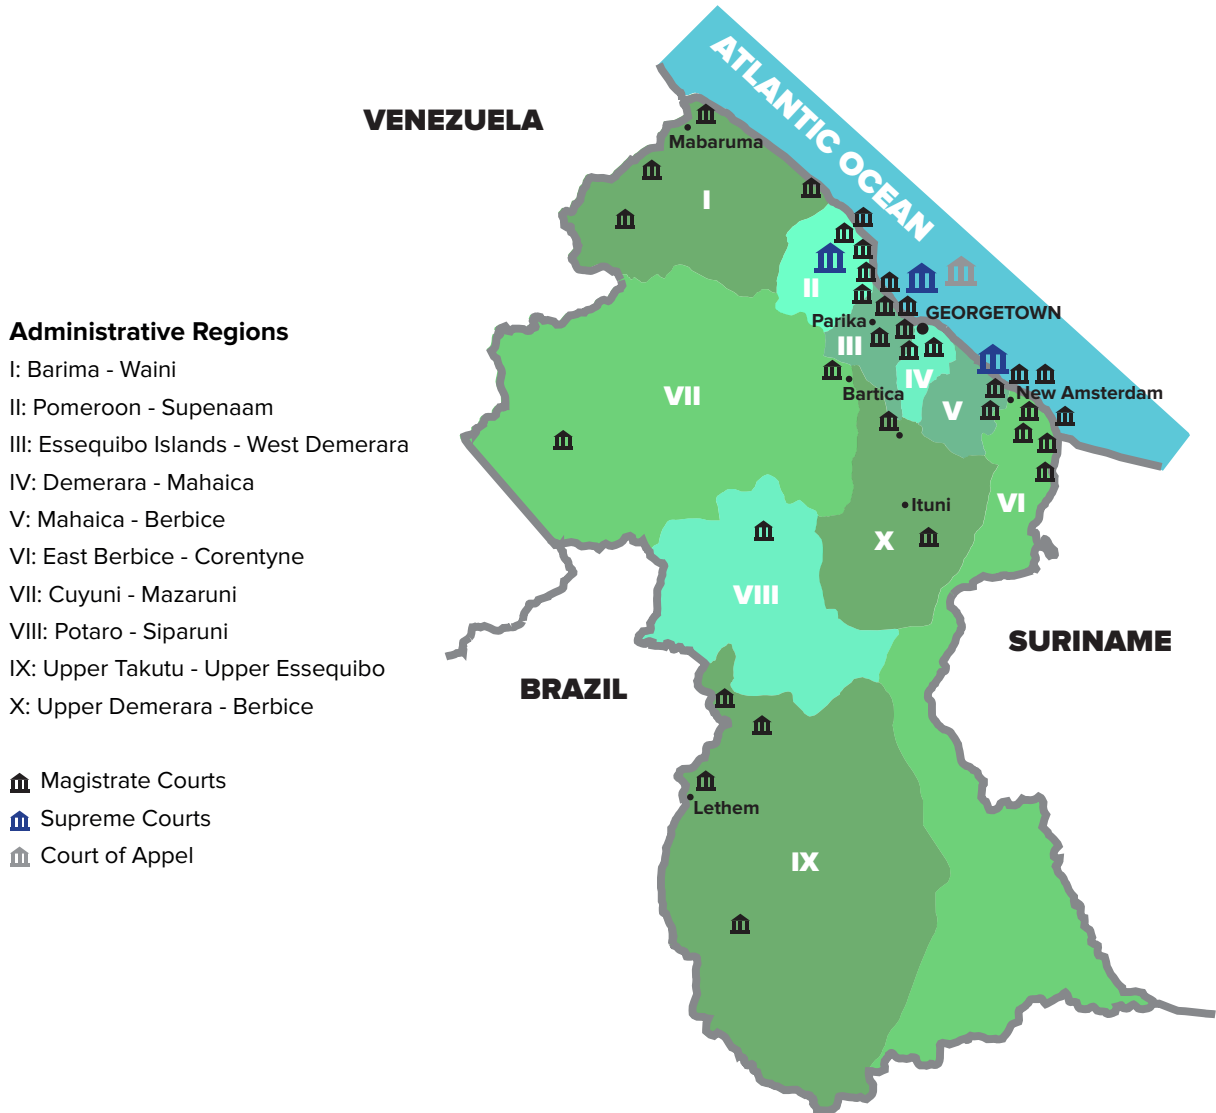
VENEZUELA

ATLANTIC OCEAN

Mabaruma

I

II

GEORGETOWN

Parika

III

IV

Bartica

V

New Amsterdam

VII

Ituni

VI

X

VIII

SURINAME

BRAZIL

Lethem

IX

Administrative Regions
I: Barima - Waini
II: Pomeroon - Supenaam
III: Essequibo Islands - West Demerara
IV: Demerara - Mahaica
V: Mahaica - Berbice
VI: East Berbice - Corentyne
VII: Cuyuni - Mazaruni
VIII: Potaro - Siparuni
IX: Upper Takutu - Upper Essequibo
X: Upper Demerara - Berbice

Magistrate Courts
Supreme Courts
Court of Appel